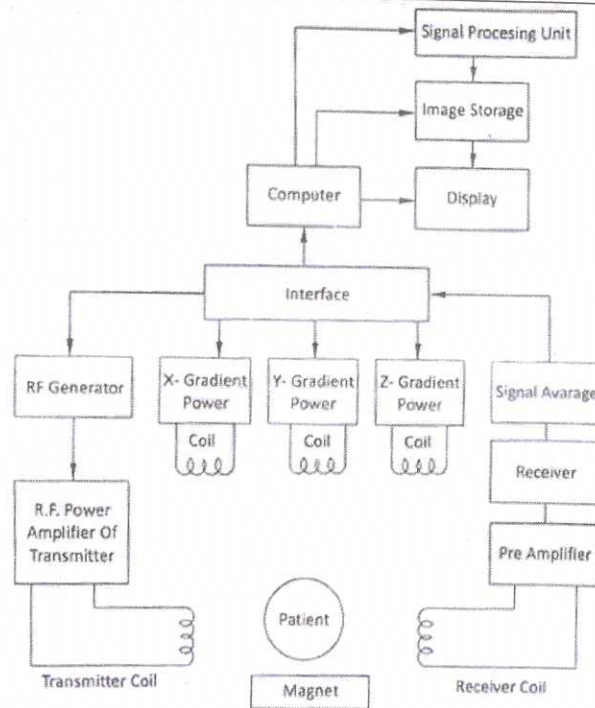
Signal Procesing Unit

Image Storage

Computer

Display

Interface

RF Generator

X- Gradient Power

Coil

Y- Gradient Power

Coil

Z- Gradient Power

Coil

Signal Avarage

Receiver

R.F. Power Amplifier Of Transmitter

Pre Amplifier

Patient

Transmitter Coil

Magnet

Receiver Coil